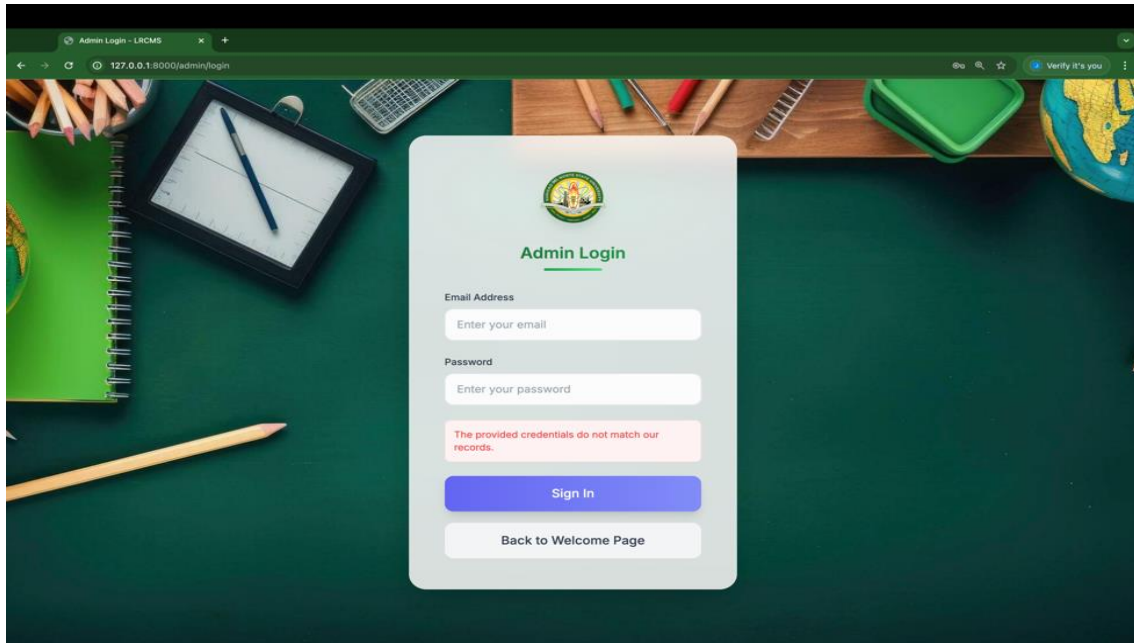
Admin Login - LRCMS

127.0.0.1:8000/admin/login

Verify it's you

Admin Login

Email Address

Enter your email

Password

Enter your password

The provided credentials do not match our records.

Sign In

Back to Welcome Page